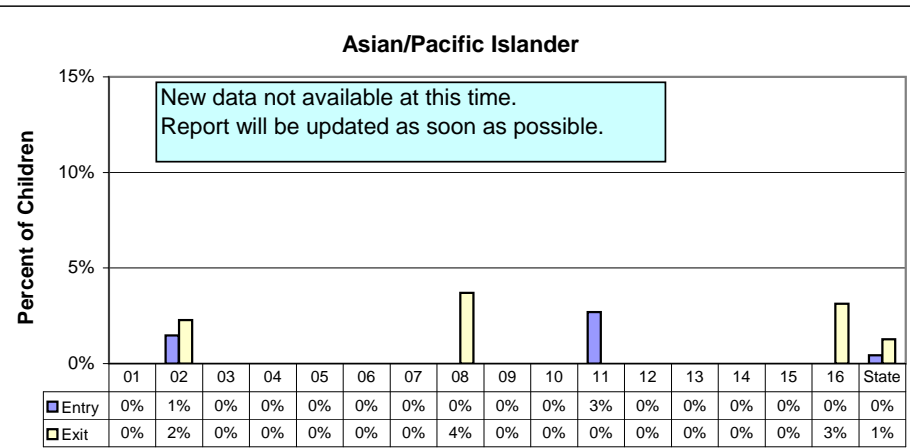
Asian/Pacific Islander

New data not available at this time.
Report will be updated as soon as possible.

Percent of Children

15%
10%
5%
0%

| | 01 | 02 | 03 | 04 | 05 | 06 | 07 | 08 | 09 | 10 | 11 | 12 | 13 | 14 | 15 | 16 | State |
|---|---|---|---|---|---|---|---|---|---|---|---|---|---|---|---|---|---|
| Entry | 0% | 1% | 0% | 0% | 0% | 0% | 0% | 0% | 0% | 0% | 3% | 0% | 0% | 0% | 0% | 0% | 0% |
| Exit | 0% | 2% | 0% | 0% | 0% | 0% | 0% | 4% | 0% | 0% | 0% | 0% | 0% | 0% | 0% | 3% | 1% |